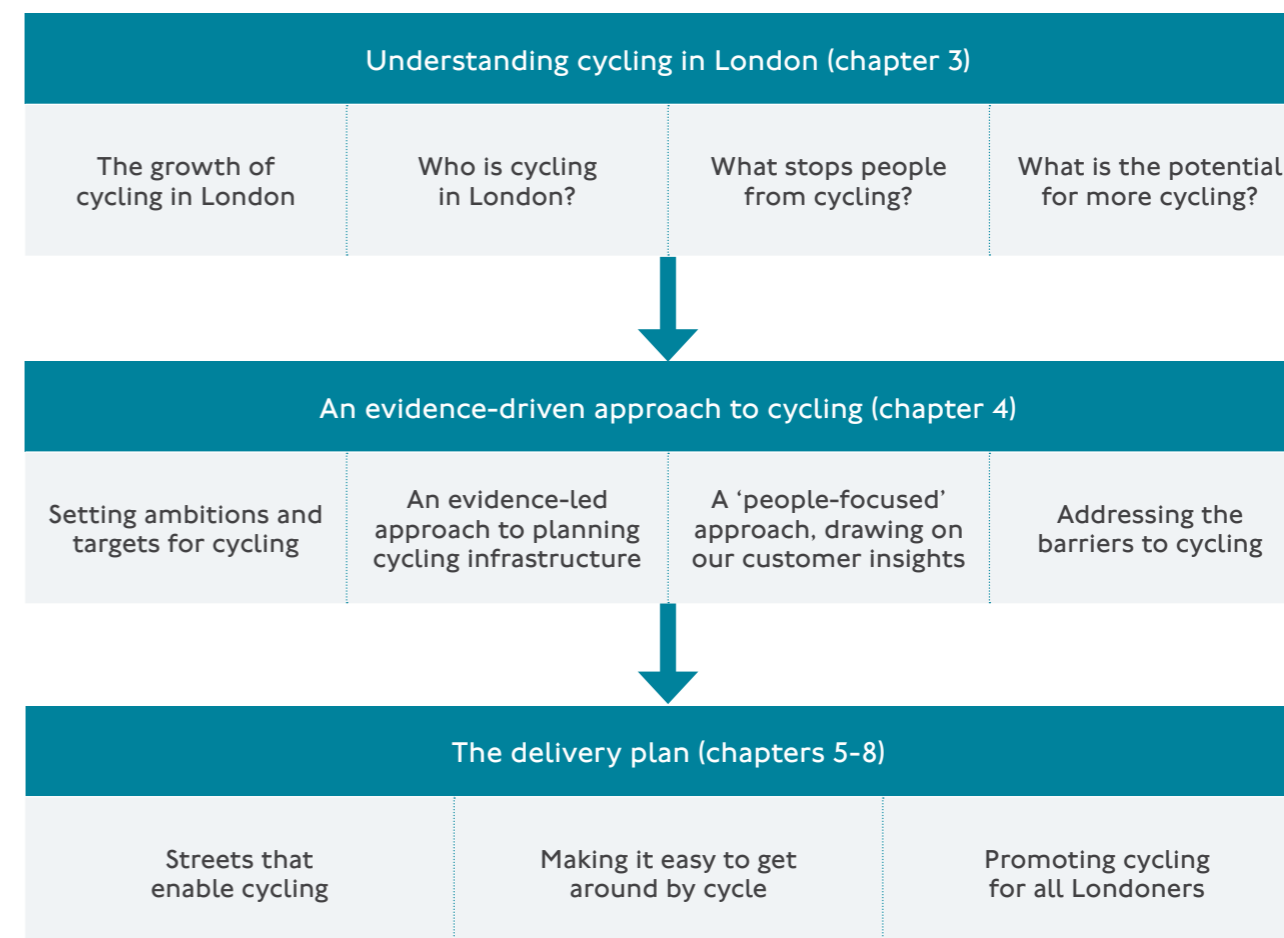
Understanding cycling in London (chapter 3)

The growth of cycling in London

Who is cycling in London?

What stops people from cycling?

What is the potential for more cycling?

An evidence-driven approach to cycling (chapter 4)

Setting ambitions and targets for cycling

An evidence-led approach to planning cycling infrastructure

A 'people-focused' approach, drawing on our customer insights

Addressing the barriers to cycling

The delivery plan (chapters 5-8)

Streets that enable cycling

Making it easy to get around by cycle

Promoting cycling for all Londoners